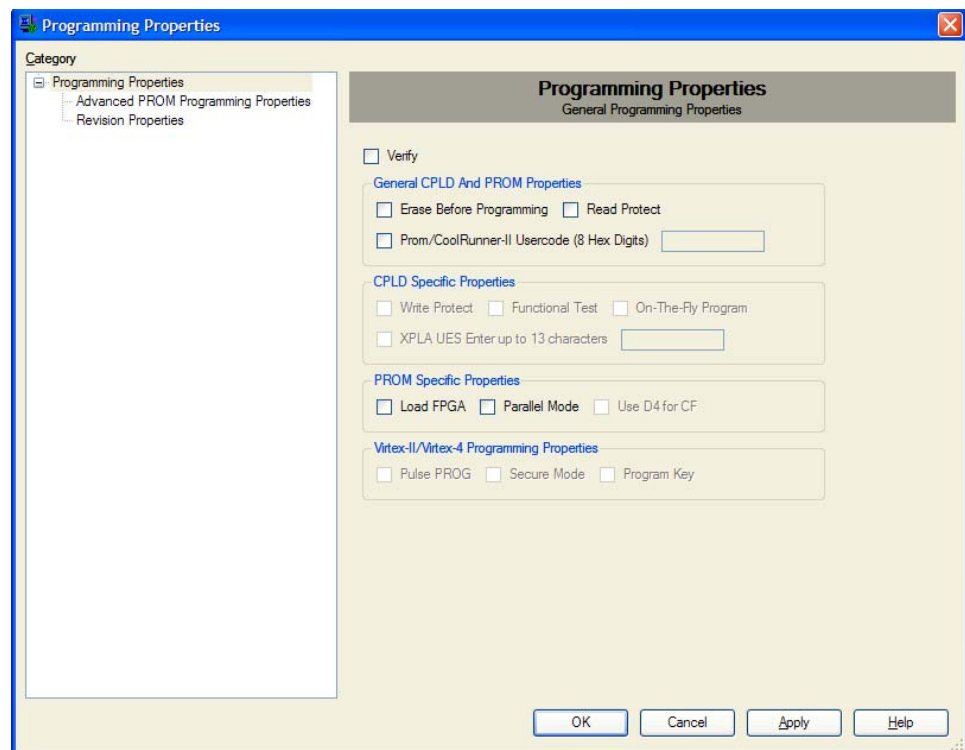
Programming Properties

Category

Programming Properties
Advanced PROM Programming Properties
Revision Properties

Programming Properties
General Programming Properties

Verify

General CPLD And PROM Properties

Erase Before Programming
Read Protect
Prom/CoolRunner-II Usercode (8 Hex Digits)

CPLD Specific Properties

Write Protect
Functional Test
On-The-Fly Program
XPLA UES Enter up to 13 characters

PROM Specific Properties

Load FPGA
Parallel Mode
Use D4 for CF

Virtex-II/Virtex-4 Programming Properties

Pulse PROG
Secure Mode
Program Key

OK
Cancel
Apply
Help